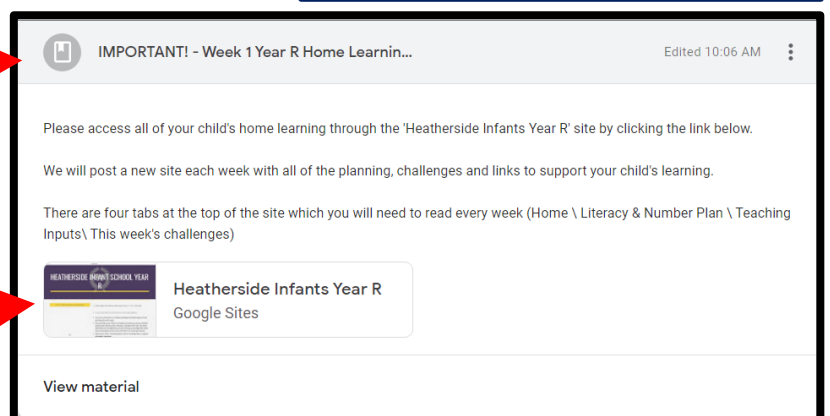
IMPORTANT! - Week 1 Year R Home Learnin...

Edited 10:06 AM

Please access all of your child's home learning through the 'Heatherside Infants Year R' site by clicking the link below.

We will post a new site each week with all of the planning, challenges and links to support your child's learning.

There are four tabs at the top of the site which you will need to read every week (Home \ Literacy & Number Plan \ Teaching Inputs\ This week's challenges)

HEATHERSIDE INFANT SCHOOL YEAR R

Heatherside Infants Year R

Google Sites

View material